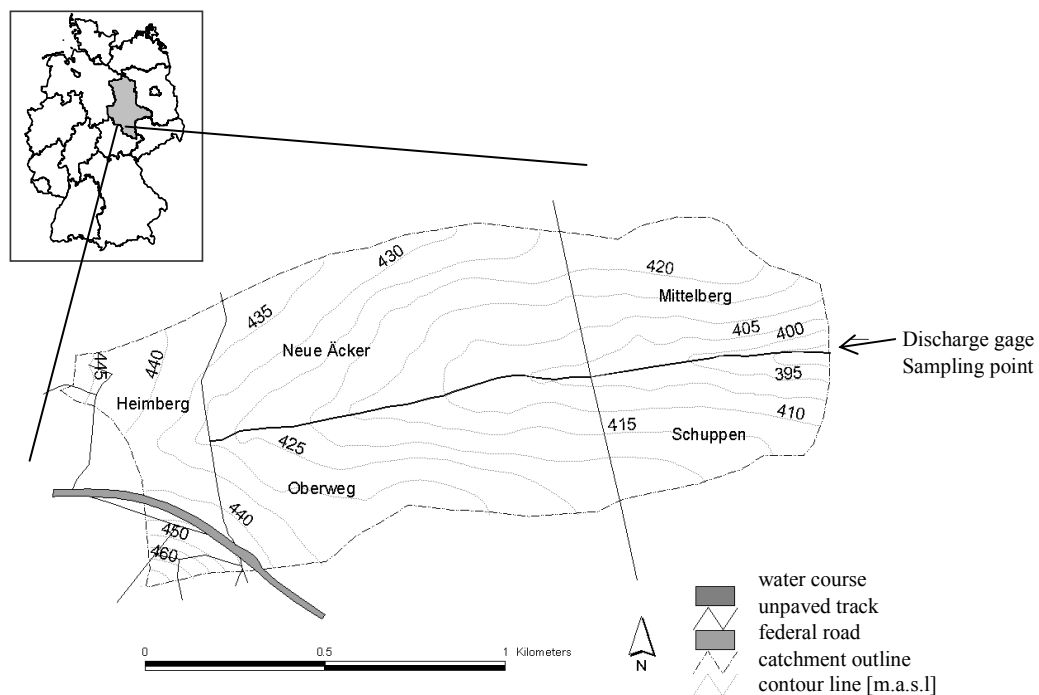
430
420
Mittelberg
435
405
400
Discharge gage
Sampling point
445
440
Neue Äcker
395
Heimberg
410
415
Schuppen
425
Oberweg
440
450
460
water course
unpaved track
federal road
catchment outline
contour line [m.a.s.l]
0
0.5
1 Kilometers
N